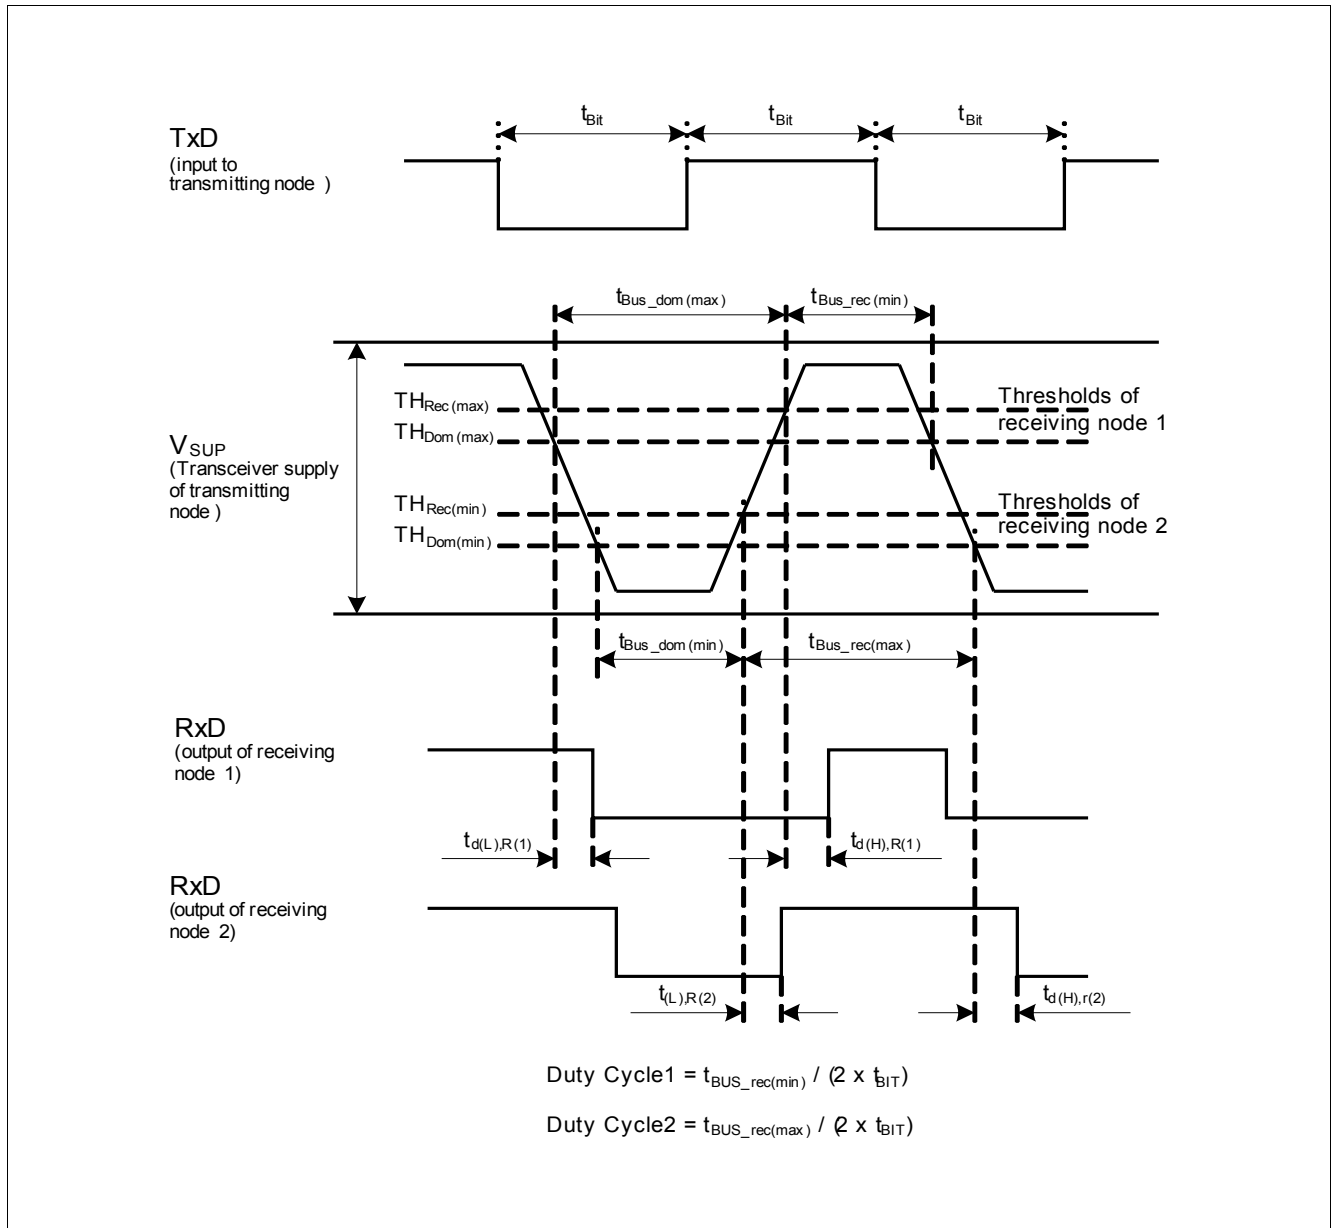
TxD
(input to transmitting node )

$t_{Bit}$ $t_{Bit}$ $t_{Bit}$

$t_{Bus\_dom(max)}$ $t_{Bus\_rec(min)}$

$V_{SUP}$
(Transceiver supply of transmitting node )

$TH_{Rec(max)}$
$TH_{Dom(max)}$
$TH_{Rec(min)}$
$TH_{Dom(min)}$

Thresholds of receiving node 1

Thresholds of receiving node 2

$t_{Bus\_dom(min)}$ $t_{Bus\_rec(max)}$

RxD
(output of receiving node 1)

$t_{d(L),R(1)}$ $t_{d(H),R(1)}$

RxD
(output of receiving node 2)

$t_{(L),R(2)}$ $t_{d(H),r(2)}$

Duty Cycle1 = $t_{BUS\_rec(min)}$ / (2 x $t_{BIT}$)

Duty Cycle2 = $t_{BUS\_rec(max)}$ / (2 x $t_{BIT}$)